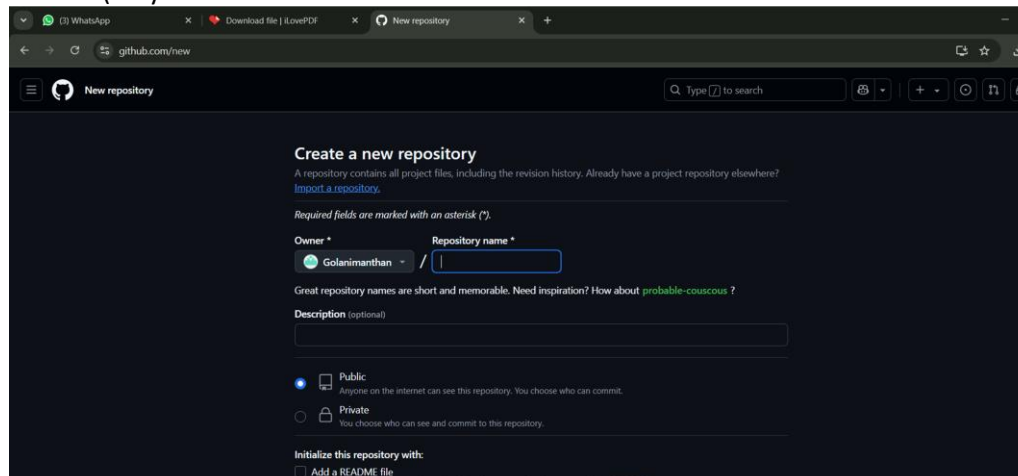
(3) WhatsApp
Download file | iLovePDF
New repository
github.com/new
New repository
Type / to search

Create a new repository
A repository contains all project files, including the revision history. Already have a project repository elsewhere? Import a repository.

Required fields are marked with an asterisk (*).

Owner *
Repository name *
Golanimanthan /

Great repository names are short and memorable. Need inspiration? How about probable-couscous ?

Description (optional)

Public
Anyone on the internet can see this repository. You choose who can commit.

Private
You choose who can see and commit to this repository.

Initialize this repository with:
Add a README file